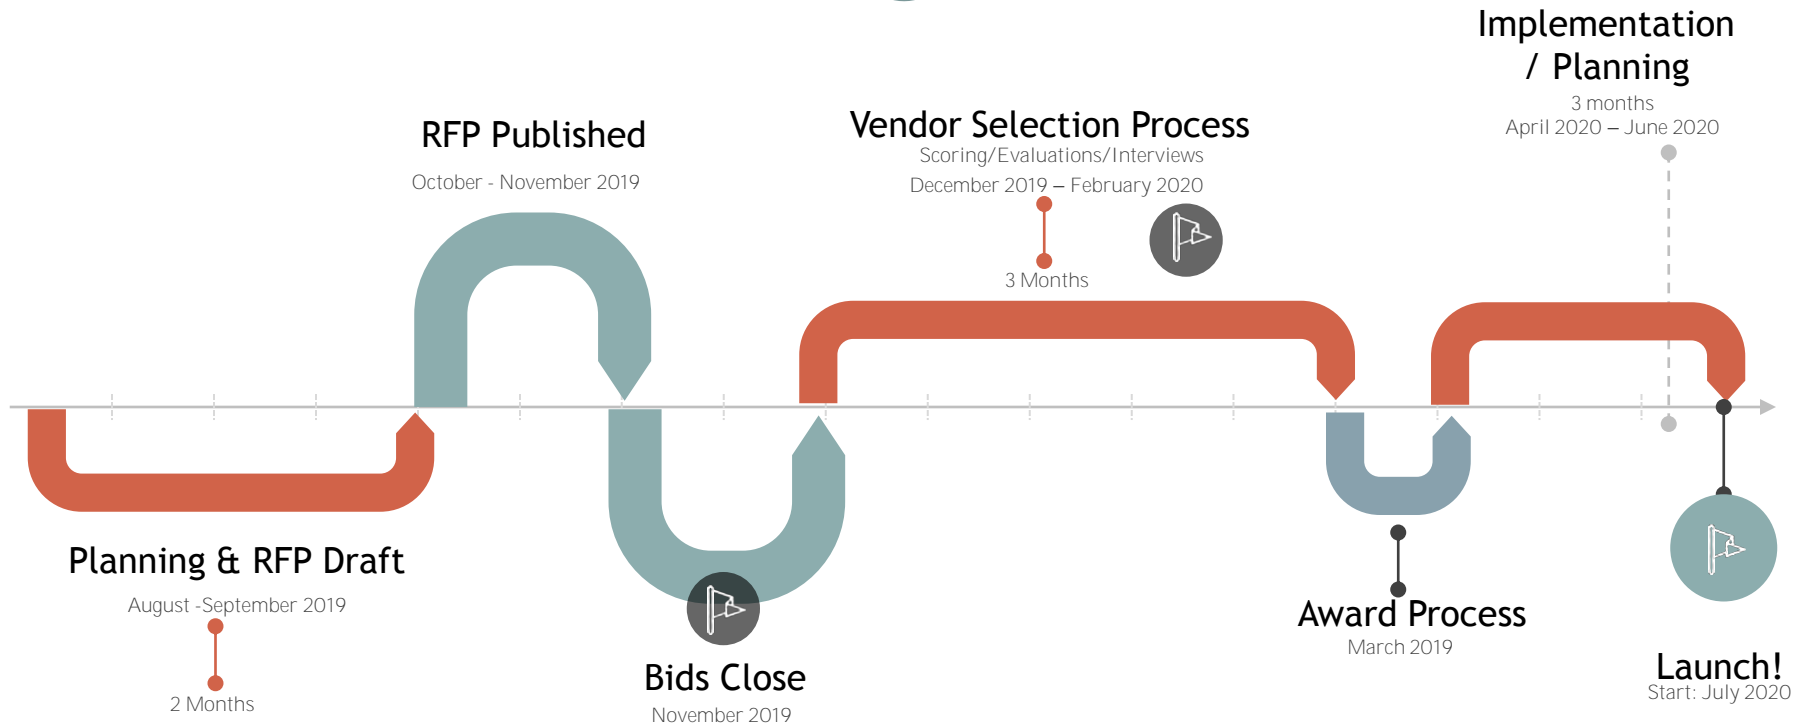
Implementation / Planning
3 months
April 2020 – June 2020

RFP Published
October - November 2019

Vendor Selection Process
Scoring/Evaluations/Interviews
December 2019 – February 2020

3 Months

Planning & RFP Draft
August -September 2019

2 Months

Bids Close
November 2019

Award Process
March 2019

Launch!
Start: July 2020